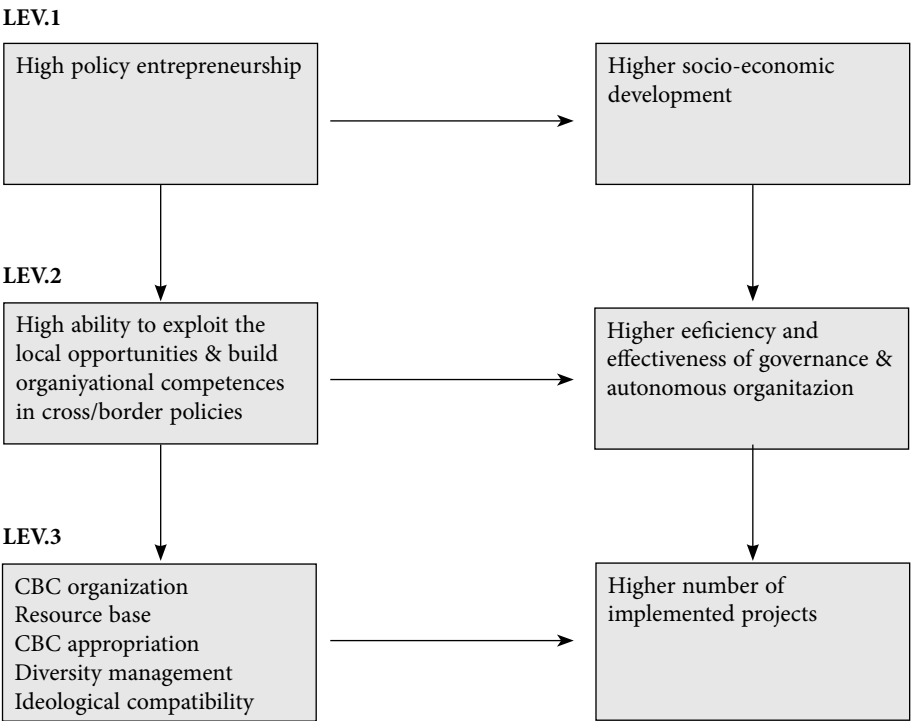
LEV.1

High policy entrepreneurship

Higher socio-economic development

LEV.2

High ability to exploit the local opportunities & build organiyational competences in cross/border policies

Higher eeficiency and effectiveness of governance & autonomous organitazion

LEV.3

CBC organization
Resource base
CBC appropriation
Diversity management
Ideological compatibility

Higher number of implemented projects